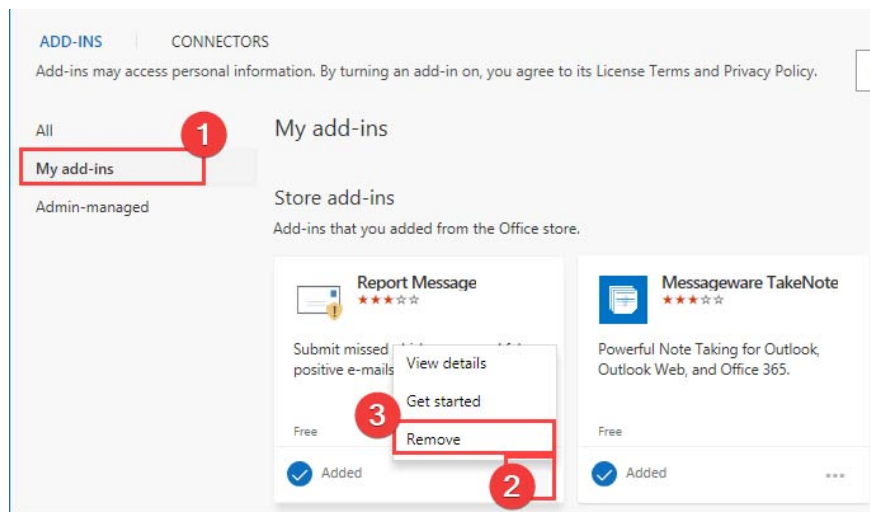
ADD-INS CONNECTORS

Add-ins may access personal information. By turning an add-in on, you agree to its License Terms and Privacy Policy.

All

1

My add-ins

Admin-managed

My add-ins

Store add-ins

Add-ins that you added from the Office store.

Report Message

Submit missed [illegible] positive e-mails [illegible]

View details

Get started

3

Remove

Free

Added

2

Messageware TakeNote

Powerful Note Taking for Outlook, Outlook Web, and Office 365.

Free

Added